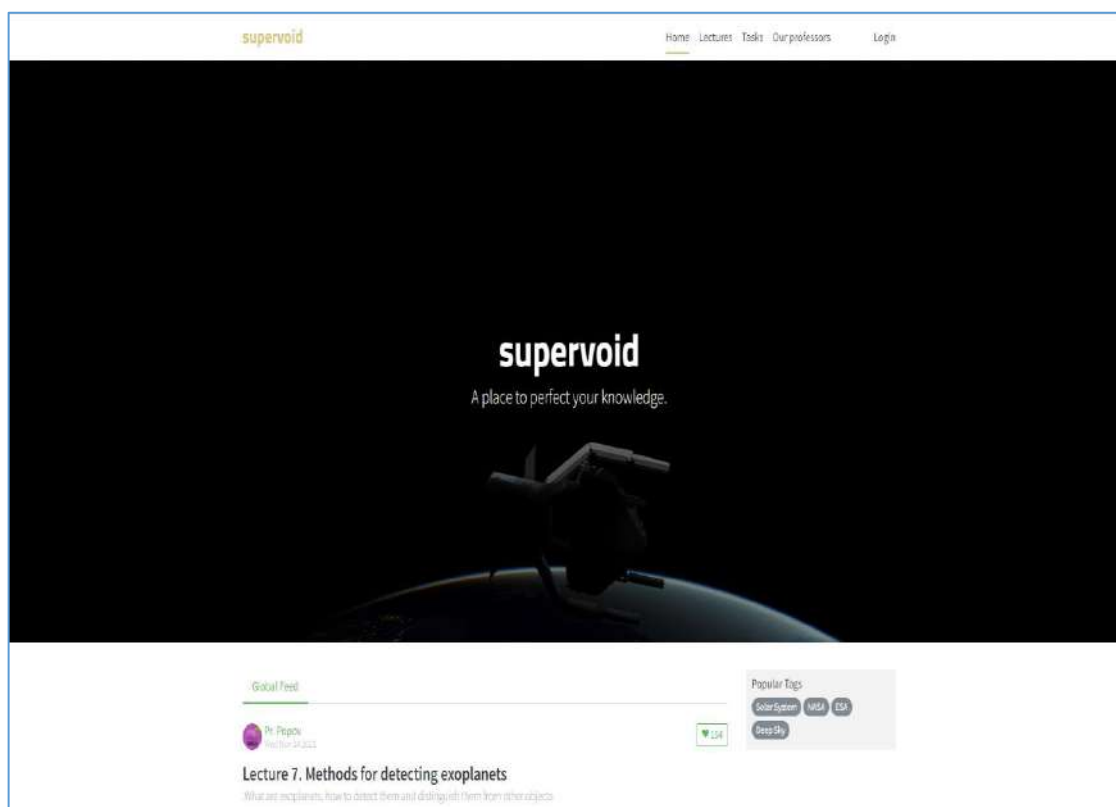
supervoid

Home Lectures Tasks Our professors Login

supervoid

A place to perfect your knowledge.

Global Feed

Pr. Popov
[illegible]

♥ 134

Lecture 7. Methods for detecting exoplanets

What are exoplanets, how to detect them and distinguish them from other objects

Popular Tags

Solar System NASA ESA Deep Sky